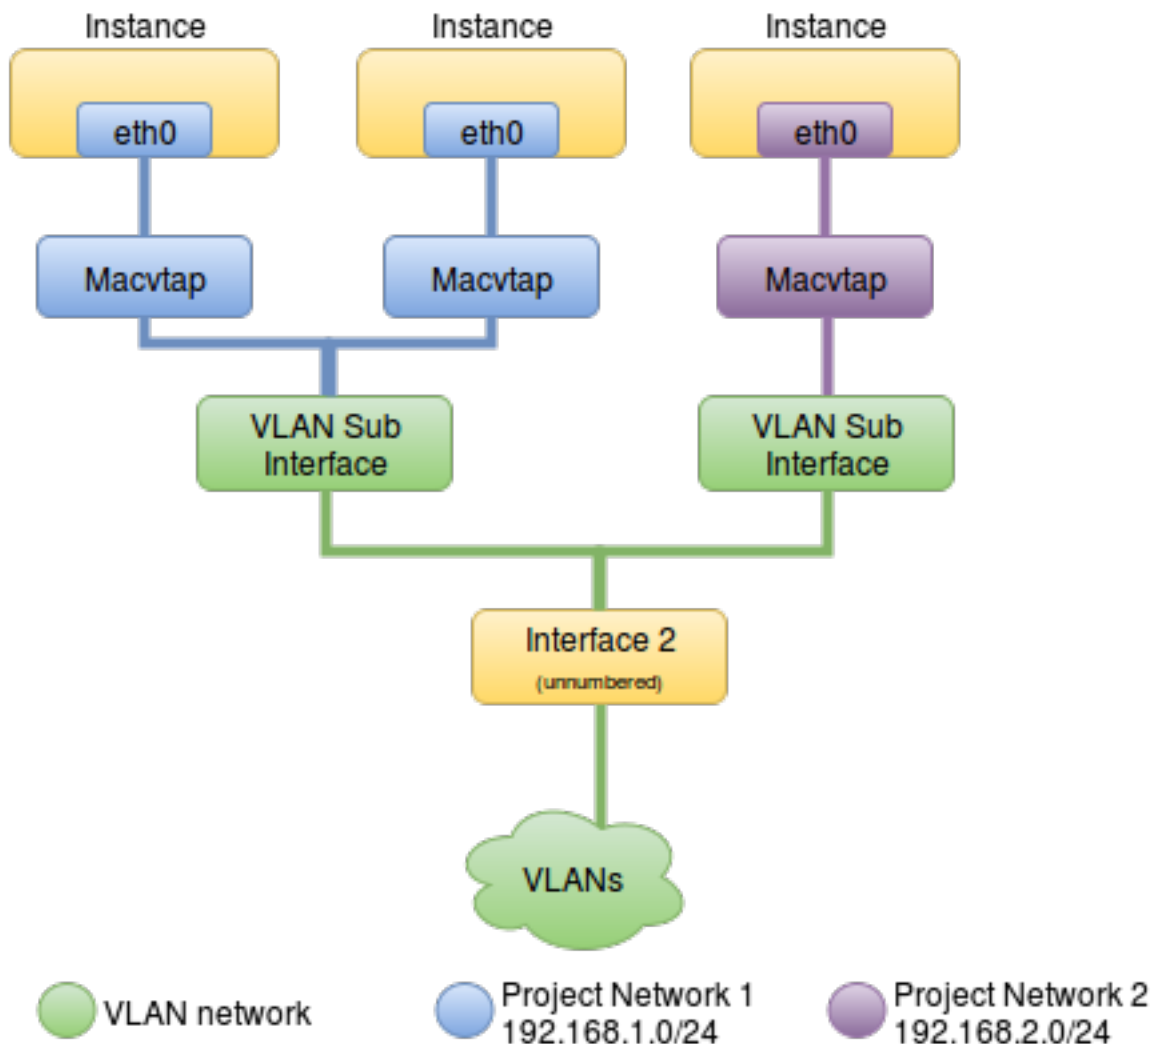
Instance
eth0
Instance
eth0
Instance
eth0
Macvtap
Macvtap
Macvtap
VLAN Sub Interface
VLAN Sub Interface
Interface 2
(unnumbered)
VLANs
VLAN network
Project Network 1
192.168.1.0/24
Project Network 2
192.168.2.0/24